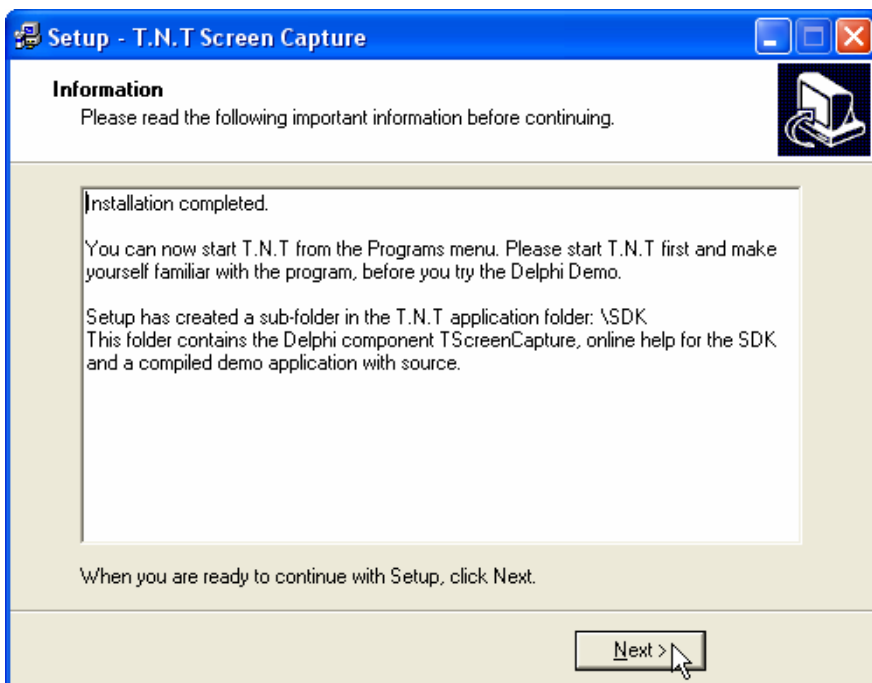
Setup - T.N.T Screen Capture

Information
Please read the following important information before continuing.

Installation completed.

You can now start T.N.T from the Programs menu. Please start T.N.T first and make yourself familiar with the program, before you try the Delphi Demo.

Setup has created a sub-folder in the T.N.T application folder: \SDK
This folder contains the Delphi component TScreenCapture, online help for the SDK and a compiled demo application with source.

When you are ready to continue with Setup, click Next.

Next >